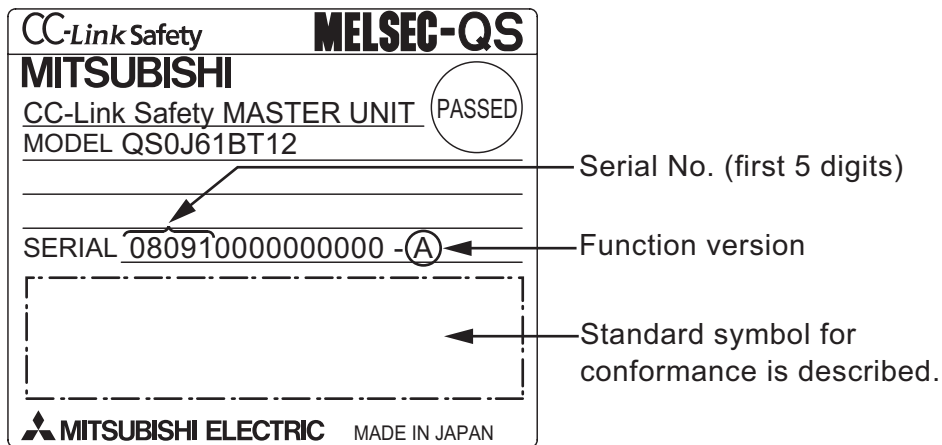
CC-Link Safety MELSEC-QS

MITSUBISHI

CC-Link Safety MASTER UNIT

PASSED

MODEL QS0J61BT12

Serial No. (first 5 digits)

SERIAL 080910000000000 -A

Function version

Standard symbol for conformance is described.

MITSUBISHI ELECTRIC MADE IN JAPAN